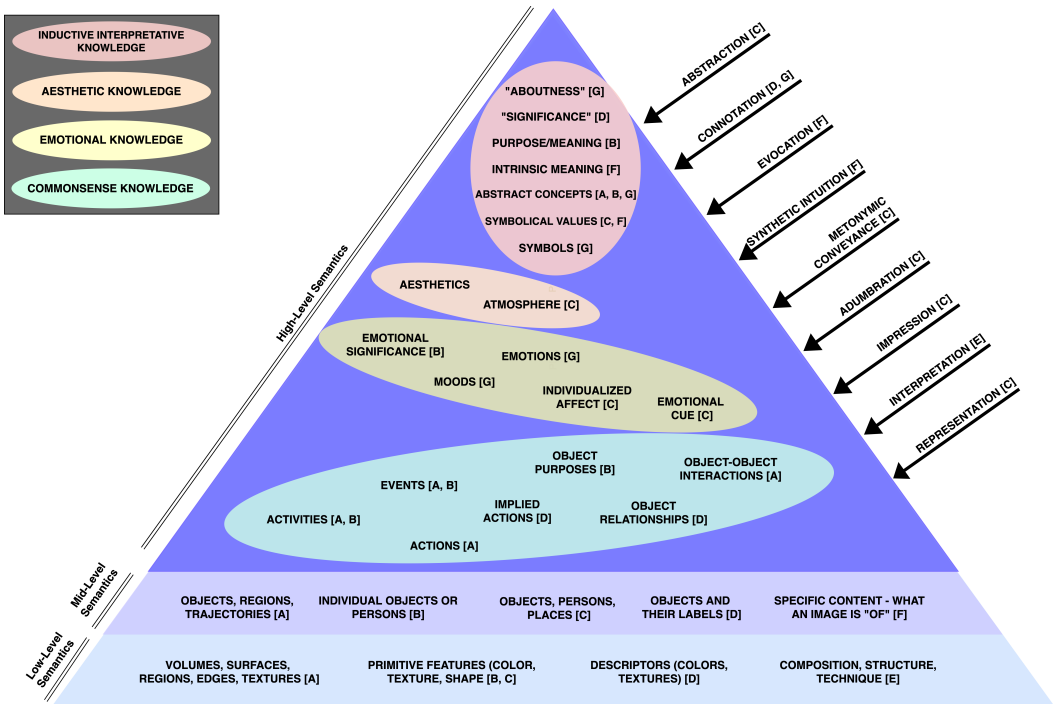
INDUCTIVE INTERPRETATIVE KNOWLEDGE

AESTHETIC KNOWLEDGE

EMOTIONAL KNOWLEDGE

COMMONSENSE KNOWLEDGE

"ABOUTNESS" [G]
"SIGNIFICANCE" [D]
PURPOSE/MEANING [B]
INTRINSIC MEANING [F]
ABSTRACT CONCEPTS [A, B, G]
SYMBOLICAL VALUES [C, F]
SYMBOLS [G]

AESTHETICS
ATMOSPHERE [C]

EMOTIONAL SIGNIFICANCE [B]
EMOTIONS [G]
MOODS [G]
INDIVIDUALIZED AFFECT [C]
EMOTIONAL CUE [C]

OBJECT PURPOSES [B]
OBJECT-OBJECT INTERACTIONS [A]
EVENTS [A, B]
IMPLIED ACTIONS [D]
OBJECT RELATIONSHIPS [D]
ACTIVITIES [A, B]
ACTIONS [A]

ABSTRACTION [C]
CONNOTATION [D, G]
EVOCATION [F]
SYNTHETIC INTUITION [F]
METONYMIC CONVEYANCE [C]
ADUMBRATION [C]
IMPRESSION [C]
INTERPRETATION [E]
REPRESENTATION [C]

High-Level Semantics

Mid-Level Semantics

OBJECTS, REGIONS, TRAJECTORIES [A]
INDIVIDUAL OBJECTS OR PERSONS [B]
OBJECTS, PERSONS, PLACES [C]
OBJECTS AND THEIR LABELS [D]
SPECIFIC CONTENT - WHAT AN IMAGE IS "OF" [F]

Low-Level Semantics

VOLUMES, SURFACES, REGIONS, EDGES, TEXTURES [A]
PRIMITIVE FEATURES (COLOR, TEXTURE, SHAPE [B, C]
DESCRIPTORS (COLORS, TEXTURES) [D]
COMPOSITION, STRUCTURE, TECHNIQUE [E]